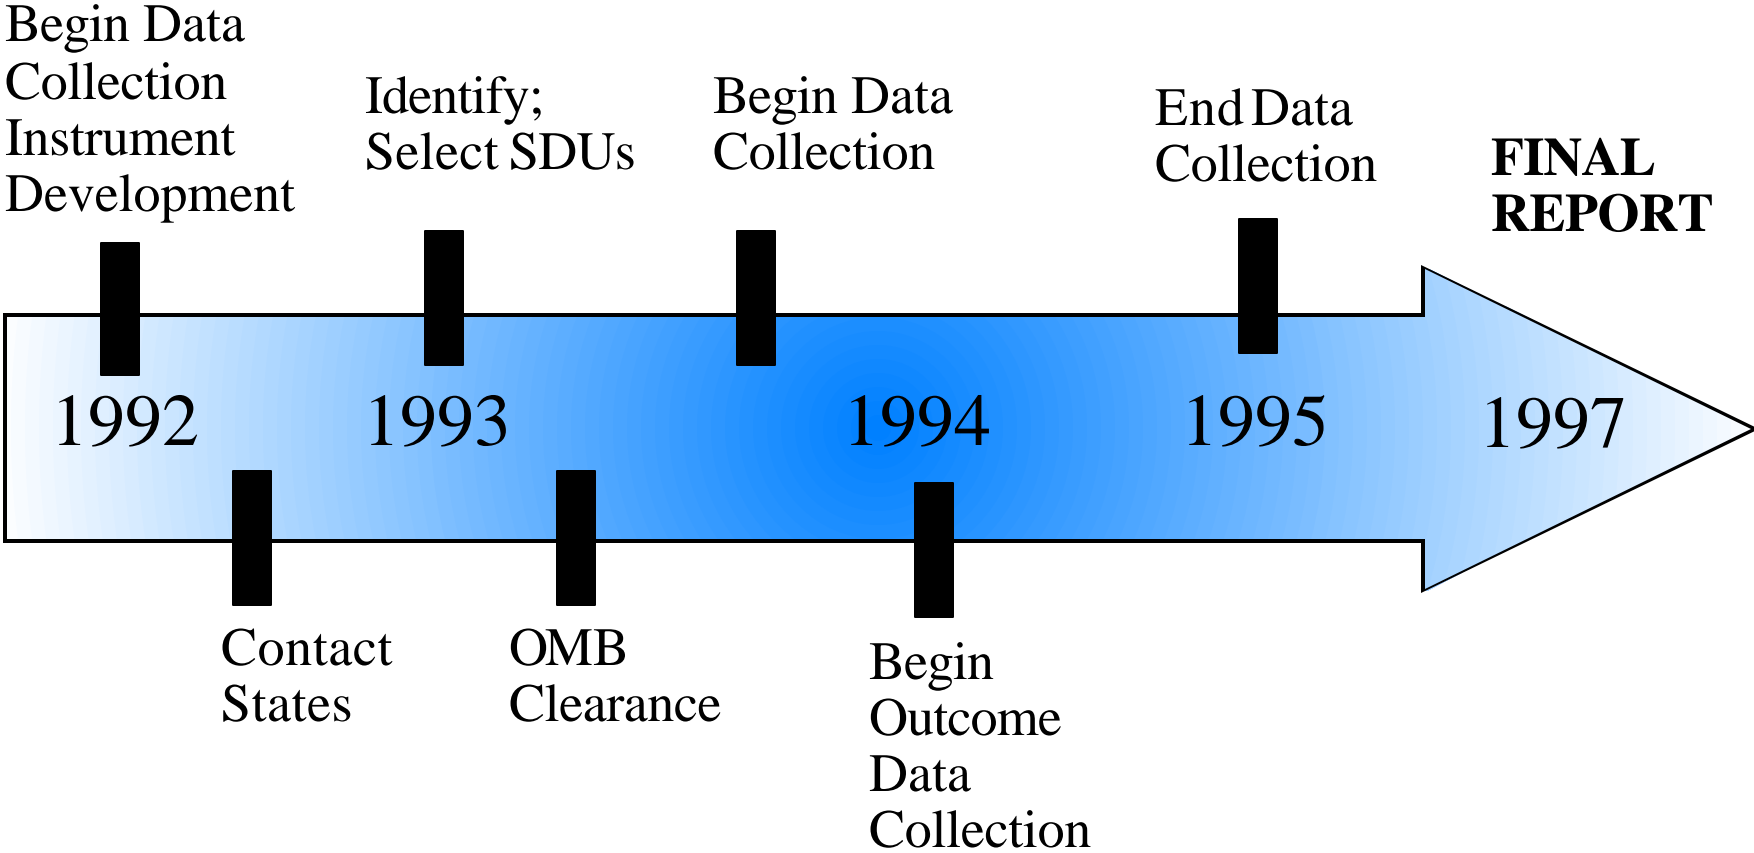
Begin Data Collection Instrument Development

Identify; Select SDUs

Begin Data Collection

End Data Collection

FINAL REPORT

1992

1993

1994

1995

1997

Contact States

OMB Clearance

Begin Outcome Data Collection